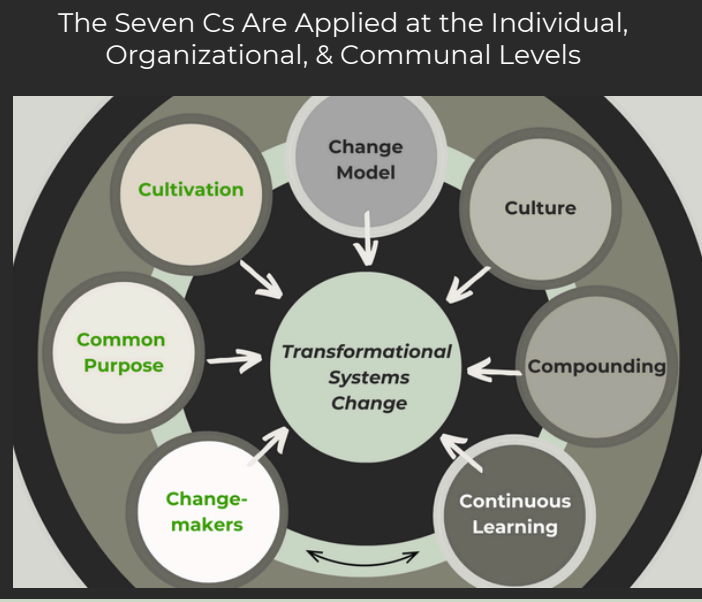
The Seven Cs Are Applied at the Individual, Organizational, & Communal Levels

Change Model

Cultivation

Culture

Common Purpose

Transformational Systems Change

Compounding

Change-makers

Continuous Learning